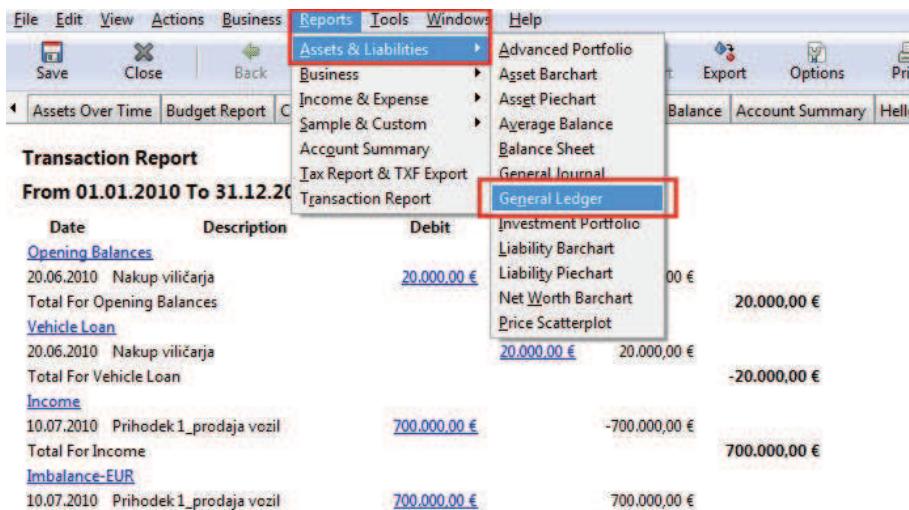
File Edit View Actions Business Reports Tools Windows Help

Save Close Back Export Options Pri

Assets Over Time Budget Report C Balance Account Summary Hell

Assets & Liabilities
Business
Income & Expense
Sample & Custom
Account Summary
Tax Report & TXF Export
Transaction Report

Advanced Portfolio
Asset Barchart
Asset Piechart
Average Balance
Balance Sheet
General Journal
General Ledger
Investment Portfolio
Liability Barchart
Liability Piechart
Net Worth Barchart
Price Scatterplot

Transaction Report
From 01.01.2010 To 31.12.20

| Date | Description | Debit | | | |
|---|---|---|---|---|---|
| Opening Balances | | | | | |
| 20.06.2010 | Nakup viličarja | 20.000,00 € | | 00 € | |
| Total For Opening Balances | | | | | 20.000,00 € |
| Vehicle Loan | | | | | |
| 20.06.2010 | Nakup viličarja | | 20.000,00 € | 20.000,00 € | |
| Total For Vehicle Loan | | | | | -20.000,00 € |
| Income | | | | | |
| 10.07.2010 | Prihodek 1_prodaja vozil | 700.000,00 € | | -700.000,00 € | |
| Total For Income | | | | | 700.000,00 € |
| Imbalance-EUR | | | | | |
| 10.07.2010 | Prihodek 1_prodaja vozil | 700.000,00 € | | 700.000,00 € | |